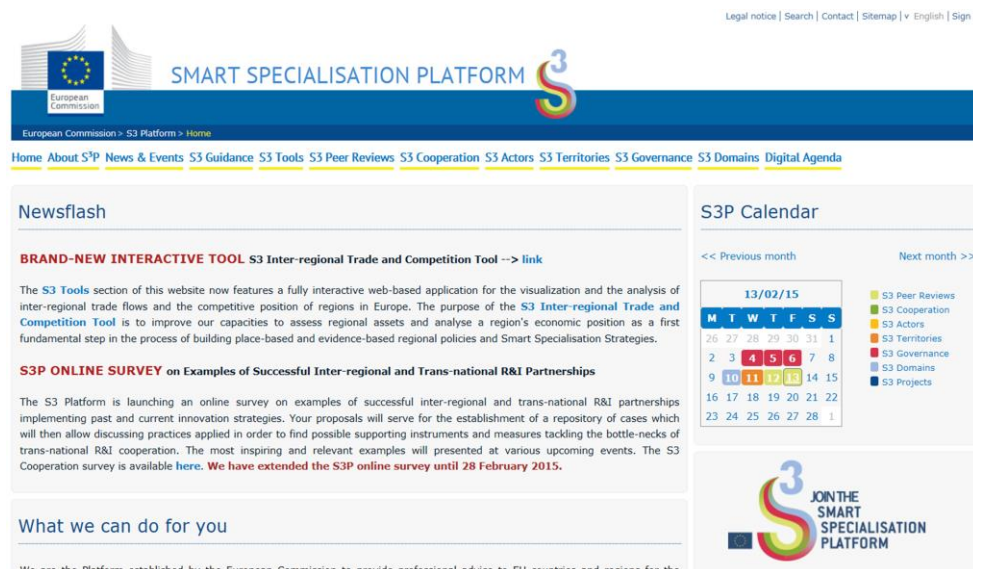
Legal notice | Search | Contact | Sitemap | v English | Sign

European Commission

SMART SPECIALISATION PLATFORM

European Commission > S3 Platform > Home

Home About S³P News & Events S3 Guidance S3 Tools S3 Peer Reviews S3 Cooperation S3 Actors S3 Territories S3 Governance S3 Domains Digital Agenda

Newsflash

BRAND-NEW INTERACTIVE TOOL S3 Inter-regional Trade and Competition Tool --> link

The S3 Tools section of this website now features a fully interactive web-based application for the visualization and the analysis of inter-regional trade flows and the competitive position of regions in Europe. The purpose of the S3 Inter-regional Trade and Competition Tool is to improve our capacities to assess regional assets and analyse a region's economic position as a first fundamental step in the process of building place-based and evidence-based regional policies and Smart Specialisation Strategies.

S3P ONLINE SURVEY on Examples of Successful Inter-regional and Trans-national R&I Partnerships

The S3 Platform is launching an online survey on examples of successful inter-regional and trans-national R&I partnerships implementing past and current innovation strategies. Your proposals will serve for the establishment of a repository of cases which will then allow discussing practices applied in order to find possible supporting instruments and measures tackling the bottle-necks of trans-national R&I cooperation. The most inspiring and relevant examples will presented at various upcoming events. The S3 Cooperation survey is available here. We have extended the S3P online survey until 28 February 2015.

What we can do for you

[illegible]

S3P Calendar

<< Previous month

Next month >>

13/02/15

| M | T | W | T | F | S | S |
|---|---|---|---|---|---|---|
| 26 | 27 | 28 | 29 | 30 | 31 | 1 |
| 2 | 3 | 4 | 5 | 6 | 7 | 8 |
| 9 | 10 | 11 | 12 | 13 | 14 | 15 |
| 16 | 17 | 18 | 19 | 20 | 21 | 22 |
| 23 | 24 | 25 | 26 | 27 | 28 | 1 |

S3 Peer Reviews
S3 Cooperation
S3 Actors
S3 Territories
S3 Governance
S3 Domains
S3 Projects

JOIN THE SMART SPECIALISATION PLATFORM